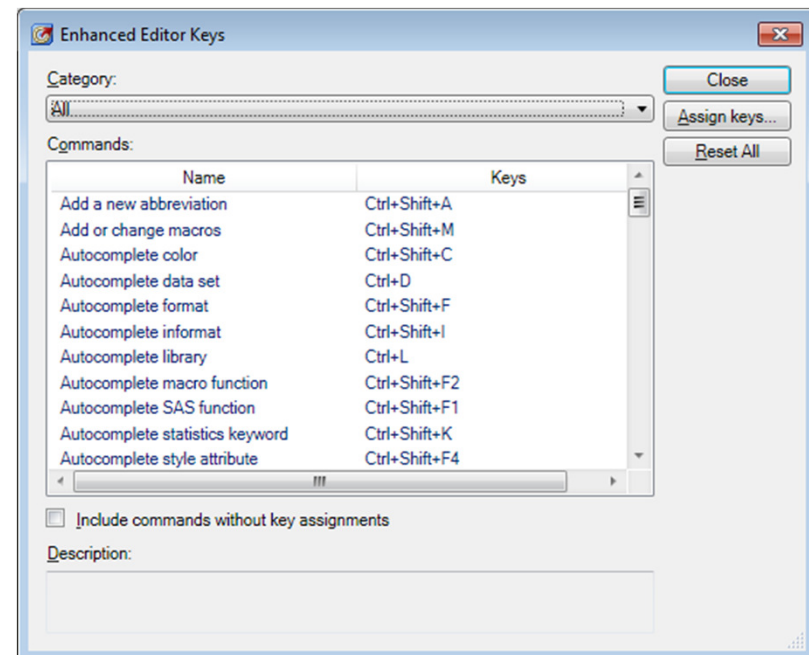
Enhanced Editor Keys

Category:

All

Close

Assign keys...

Reset All

Commands:

| Name | Keys |
|---|---|
| Add a new abbreviation | Ctrl+Shift+A |
| Add or change macros | Ctrl+Shift+M |
| Autocomplete color | Ctrl+Shift+C |
| Autocomplete data set | Ctrl+D |
| Autocomplete format | Ctrl+Shift+F |
| Autocomplete informat | Ctrl+Shift+I |
| Autocomplete library | Ctrl+L |
| Autocomplete macro function | Ctrl+Shift+F2 |
| Autocomplete SAS function | Ctrl+Shift+F1 |
| Autocomplete statistics keyword | Ctrl+Shift+K |
| Autocomplete style attribute | Ctrl+Shift+F4 |

Include commands without key assignments

Description: